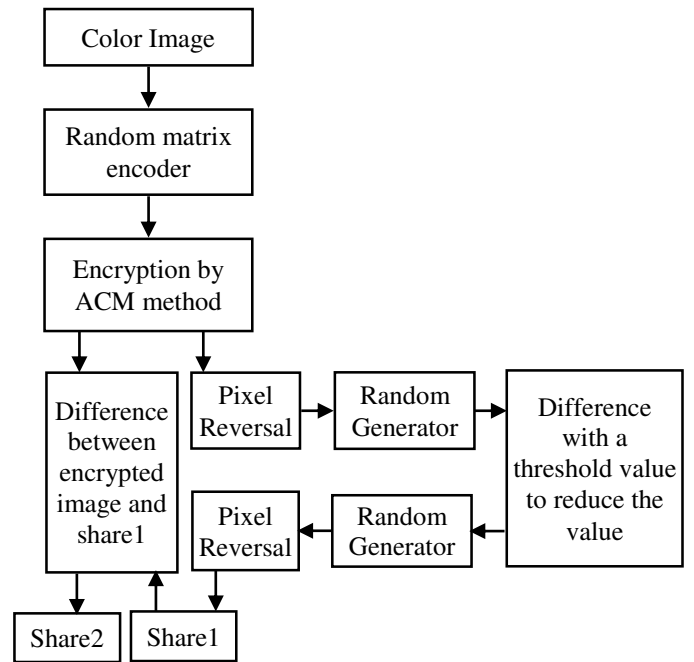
Color Image

Random matrix encoder

Encryption by ACM method

Difference between encrypted image and share1

Pixel Reversal

Random Generator

Difference with a threshold value to reduce the value

Random Generator

Pixel Reversal

Share2

Share1